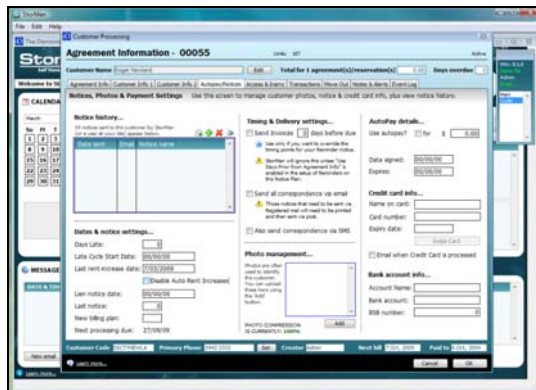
StorMan
File Edit Help
Customer Processing
Agreement Information - 00055
Units: 187
Active
Customer Name Roger Rowland
Edit...
Total for 1 agreement(s)/reservation(s)
Days overdue
Agreement Info | Customer Info 1 | Customer Info 2 | Autopay/Notices | Access & Alarms | Transactions | Move Out | Notes & Alerts | Event Log
Notices, Photos & Payment Settings
Use this screen to manage customer photos, notice & credit card info, plus view notice history.
Notice history...
All notices sent to this customer by StorMan (or a user at your site) appear below:
| Date sent | Email | Notice name |
|---|---|---|
Dates & notice settings...
Days Late: 0
Late Cycle Start Date: 00/00/00
Last rent-increase date: 7/03/2009
Disable Auto Rent Increases
Last notice date: 00/00/00
Last notice: 0
New billing plan:
Next processing due: 27/09/09
Timing & Delivery settings...
Send Invoices 0 days before due
Use only if you want to override the timing points for your Reminder notice.
StorMan will ignore this unless "Use Days Prior from Agreement Info" is enabled in the setup of Reminders on the Notice Plan.
Send all correspondence via email
Those notices that need to be sent via Registered mail will need to be printed and then sent via post.
Also send correspondence via SMS
Photo management...
Photos are often used to identify the customer. You can upload these here using the 'Add' button.
PHOTO COMPRESSION IS CURRENTLY: 100%
Add
AutoPay details...
Use autopay? for $ 0.00
Date signed: 00/00/00
Expires: 00/00/00
Credit card info...
Name on card:
Card number:
Expiry date:
Swipe Card
Email when Credit Card is processed
Bank account info...
Account Name:
Bank account:
BSB number:
Customer Code
Primary Phone
Get
Creator
Next bill
Paid to
Learn more...
Cancel
OK
CALENDA
March
MESSAGE
New email
Learn more...